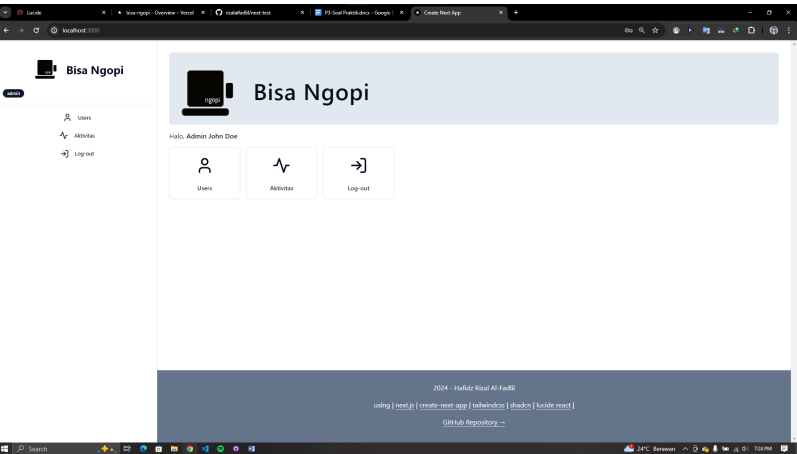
Lucide | bisa-ngopi - Overview - Vercel | rizalafiedi4/next-test | P3-Soal Praktik.docx - Google | Create Next App

localhost:3000

Bisa Ngopi

admin

Users

Aktivitas

Log-out

ngopi

Bisa Ngopi

Halo, Admin John Doe

Users

Aktivitas

Log-out

2024 - Hafidz Rizal Al-Fadlil

using | next.js | create-next-app | tailwindcss | shadcn | lucide react |

GitHub Repository →

Search

24°C Berawan

7:24 PM